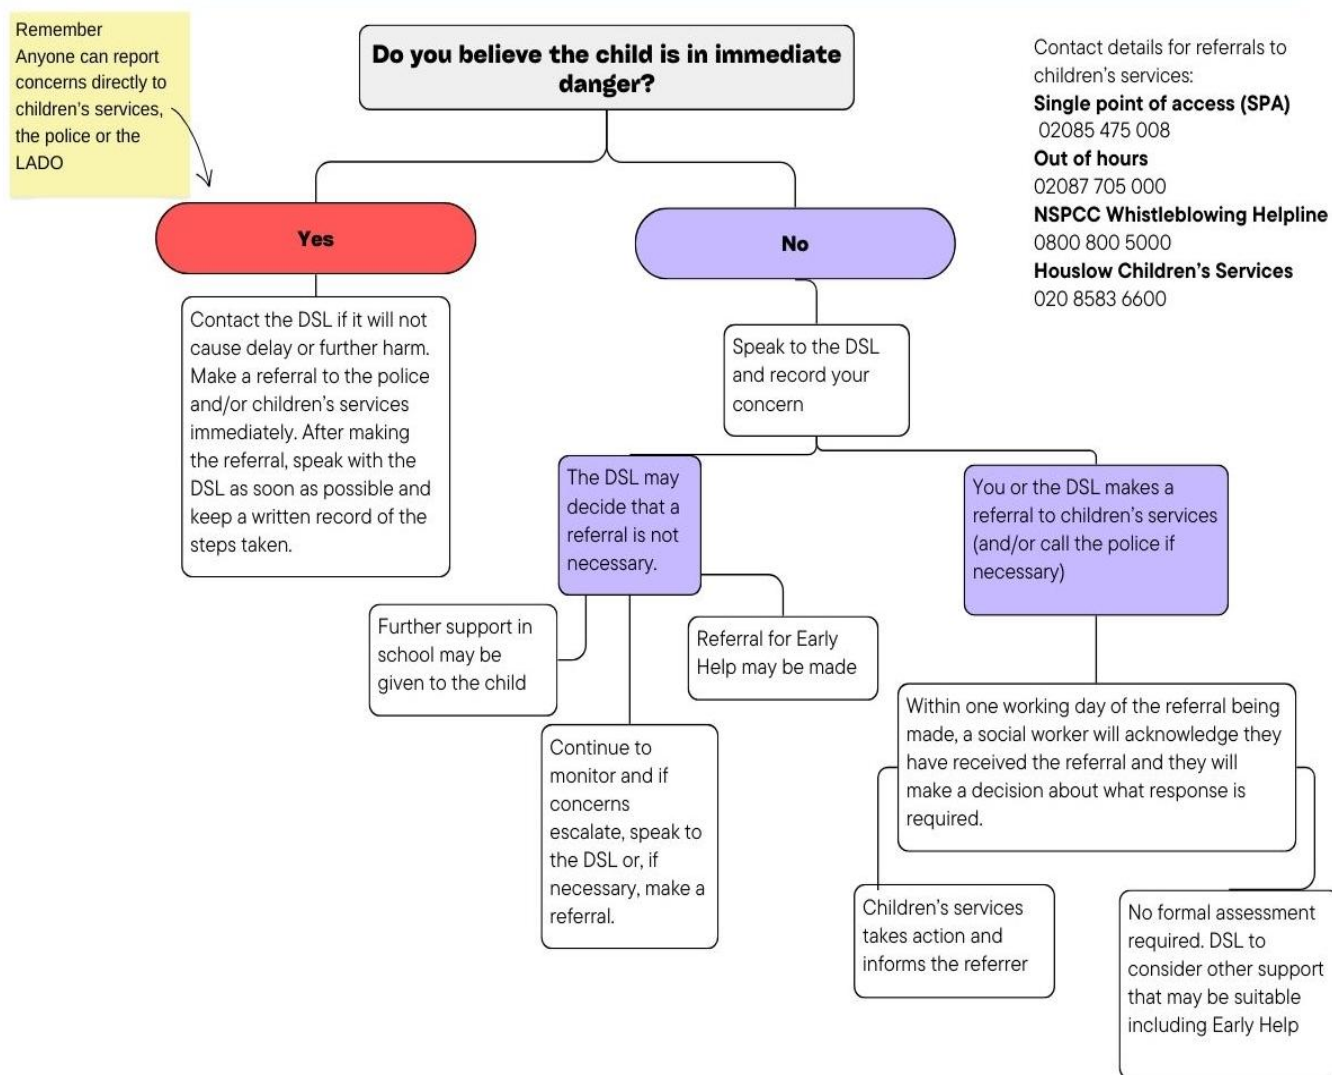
Remember
Anyone can report concerns directly to children's services, the police or the LADO

Do you believe the child is in immediate danger?

Contact details for referrals to children's services:
Single point of access (SPA)
02085 475 008
Out of hours
02087 705 000
NSPCC Whistleblowing Helpline
0800 800 5000
Houslow Children's Services
020 8583 6600

Yes

No

Contact the DSL if it will not cause delay or further harm. Make a referral to the police and/or children's services immediately. After making the referral, speak with the DSL as soon as possible and keep a written record of the steps taken.

Speak to the DSL and record your concern

The DSL may decide that a referral is not necessary.

You or the DSL makes a referral to children's services (and/or call the police if necessary)

Further support in school may be given to the child

Referral for Early Help may be made

Within one working day of the referral being made, a social worker will acknowledge they have received the referral and they will make a decision about what response is required.

Continue to monitor and if concerns escalate, speak to the DSL or, if necessary, make a referral.

Children's services takes action and informs the referrer

No formal assessment required. DSL to consider other support that may be suitable including Early Help